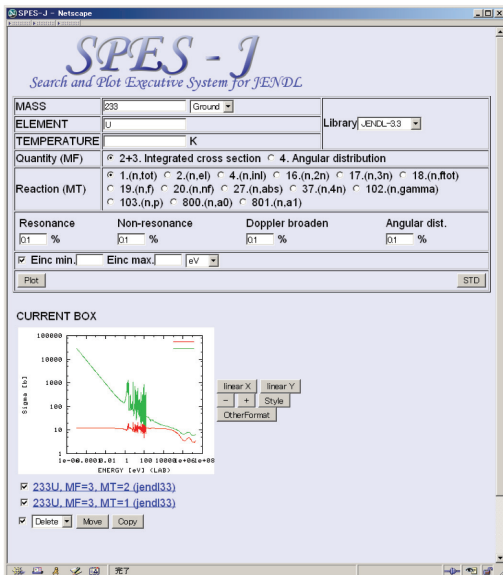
SPES - J - Netscape

SPES - J
Search and Plot Executive System for JENDL

| MASS | 233 Ground | Library JENDL-3.3 |
|---|---|---|
| ELEMENT | U | |
| TEMPERATURE | K | |

Quantity (MF) 2+3. Integrated cross section 4. Angular distribution

Reaction (MT) 1.(n,tot) 2.(n,el) 4.(n,inl) 16.(n,2n) 17.(n,3n) 18.(n,ftot) 19.(n,f) 20.(n,nf) 27.(n,abs) 37.(n,4n) 102.(n,gamma) 103.(n,p) 800.(n,a0) 801.(n,a1)

Resonance 0.1 %
Non-resonance 0.1 %
Doppler broaden 0.1 %
Angular dist. 0.1 %

Einc min. Einc max. eV

Plot
STD

CURRENT BOX

100000
10000
1000
100
10
1
Sigma [b]
1e-00.0001 0.01 1 100 10000 1e+06 1e+08
ENERGY [eV] (LAB)

linear X linear Y
− + Style
OtherFormat

233U, MF=3, MT=2 (jendl33)
233U, MF=3, MT=1 (jendl33)

Delete Move Copy

完了